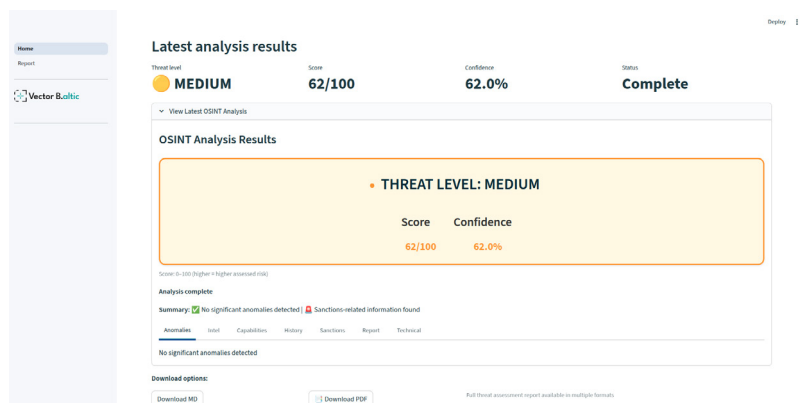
Deploy

Home
Report

Vector B.altic

Latest analysis results

Threat level
🟡 MEDIUM

Score
62/100

Confidence
62.0%

Status
Complete

View Latest OSINT Analysis

OSINT Analysis Results

• THREAT LEVEL: MEDIUM

Score
62/100

Confidence
62.0%

Score 0–100 (higher = higher assessed risk)

Analysis complete

Summary: ✅ No significant anomalies detected | 🚨 Sanctions-related information found

Anomalies Intel Capabilities History Sanctions Report Technical

No significant anomalies detected

Download options:

Download MD

Download PDF

Full threat assessment report available in multiple formats